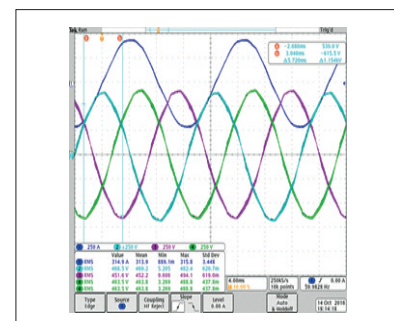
Tek Run Trig'd

-2.680ms 330.0 V
3.040ms -615.5 V
Δ5.720ms Δ1.154kV

250 A 250 V 250 V 250 V

| | Value | Mean | Min | Max | Std Dev |
|---|---|---|---|---|---|
| RMS | 314.6 A | 313.6 | 886.1m | 315.8 | 3.448 |
| RMS | 460.5 V | 460.2 | 5.205 | 463.4 | 426.7m |
| RMS | 451.6 V | 452.2 | 9.608 | 484.1 | 619.9m |
| RMS | 463.3 V | 462.8 | 3.269 | 466.4 | 437.6m |
| RMS | 463.5 V | 463.0 | 3.269 | 466.4 | 437.6m |

4.00ms 250kS/s 0.00 A
10k points 59.9626 Hz

Type Edge | Source | Coupling HF Reject | Slope | Level 0.00 A | Mode Auto & Holdoff | 14 Oct 2016 16:14:18